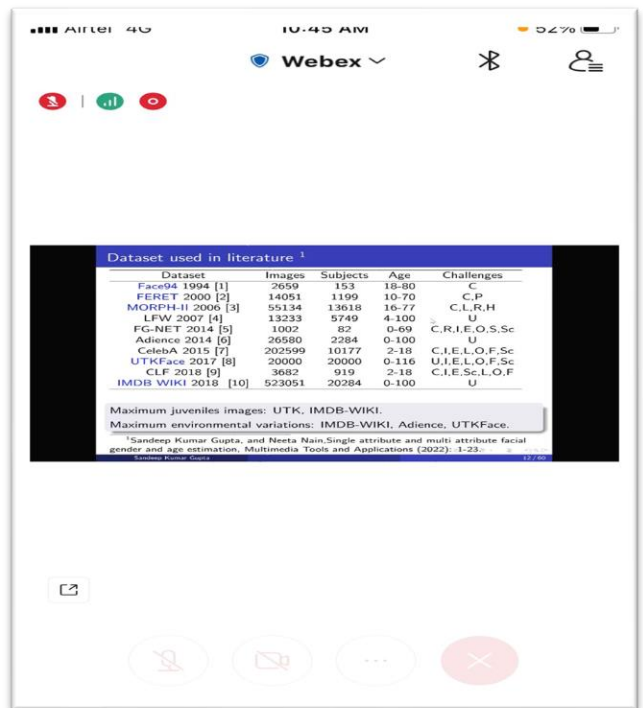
Airtel 4G 10:45 AM 52%

Webex

Dataset used in literature $^1$

| Dataset | Images | Subjects | Age | Challenges |
|---|---|---|---|---|
| Face94 1994 [1] | 2659 | 153 | 18-80 | C |
| FERET 2000 [2] | 14051 | 1199 | 10-70 | C,P |
| MORPH-II 2006 [3] | 55134 | 13618 | 16-77 | C,L,R,H |
| LFW 2007 [4] | 13233 | 5749 | 4-100 | U |
| FG-NET 2014 [5] | 1002 | 82 | 0-69 | C,R,I,E,O,S,Sc |
| Adience 2014 [6] | 26580 | 2284 | 0-100 | U |
| CelebA 2015 [7] | 202599 | 10177 | 2-18 | C,I,E,L,O,F,Sc |
| UTKFace 2017 [8] | 20000 | 20000 | 0-116 | U,I,E,L,O,F,Sc |
| CLF 2018 [9] | 3682 | 919 | 2-18 | C,I,E,Sc,L,O,F |
| IMDB WIKI 2018 [10] | 523051 | 20284 | 0-100 | U |

Maximum juveniles images: UTK, IMDB-WIKI.
Maximum environmental variations: IMDB-WIKI, Adience, UTKFace.

$^1$Sandeep Kumar Gupta, and Neeta Nain,Single attribute and multi attribute facial gender and age estimation, Multimedia Tools and Applications (2022): 1-23.

Sandeep Kumar Gupta 12 / 80